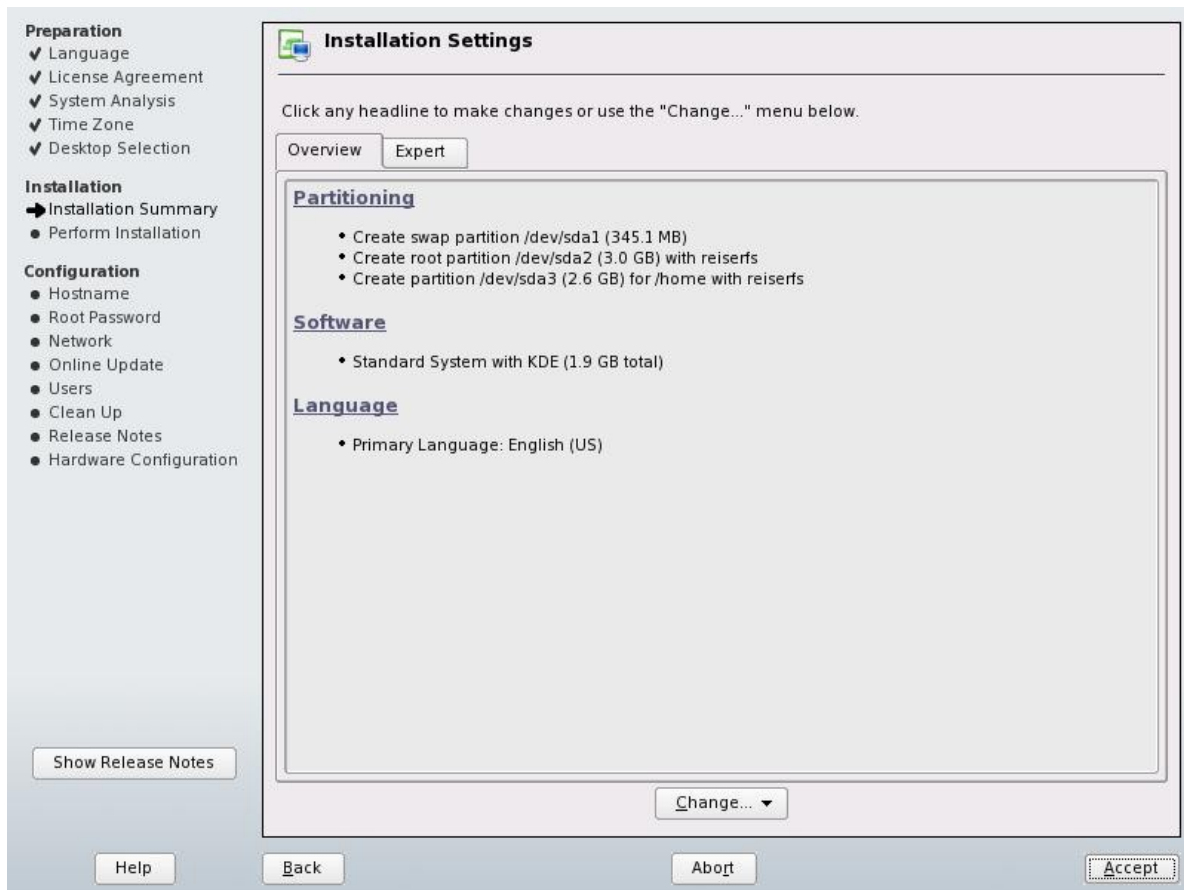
Preparation
✔ Language
✔ License Agreement
✔ System Analysis
✔ Time Zone
✔ Desktop Selection

Installation
➜ Installation Summary
• Perform Installation

Configuration
• Hostname
• Root Password
• Network
• Online Update
• Users
• Clean Up
• Release Notes
• Hardware Configuration

Show Release Notes

Installation Settings

Click any headline to make changes or use the "Change..." menu below.

Overview | Expert

Partitioning

• Create swap partition /dev/sda1 (345.1 MB)
• Create root partition /dev/sda2 (3.0 GB) with reiserfs
• Create partition /dev/sda3 (2.6 GB) for /home with reiserfs

Software

• Standard System with KDE (1.9 GB total)

Language

• Primary Language: English (US)

Change... ▾

Help | Back | Abort | Accept